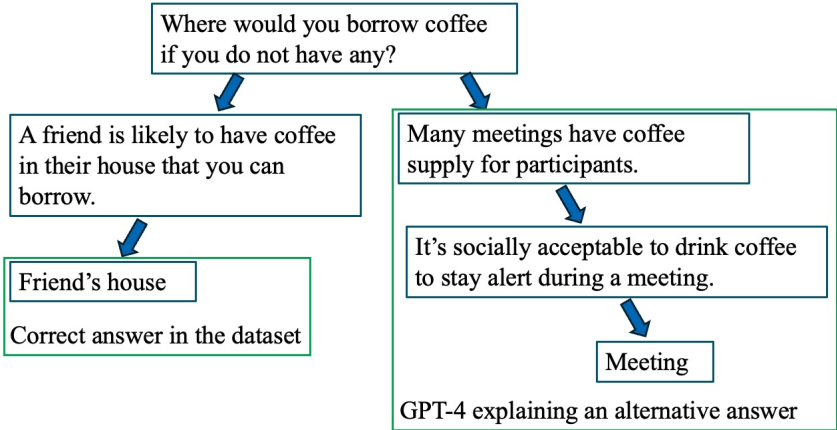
Where would you borrow coffee if you do not have any?

A friend is likely to have coffee in their house that you can borrow.

Friend’s house

Correct answer in the dataset

Many meetings have coffee supply for participants.

It’s socially acceptable to drink coffee to stay alert during a meeting.

Meeting

GPT-4 explaining an alternative answer